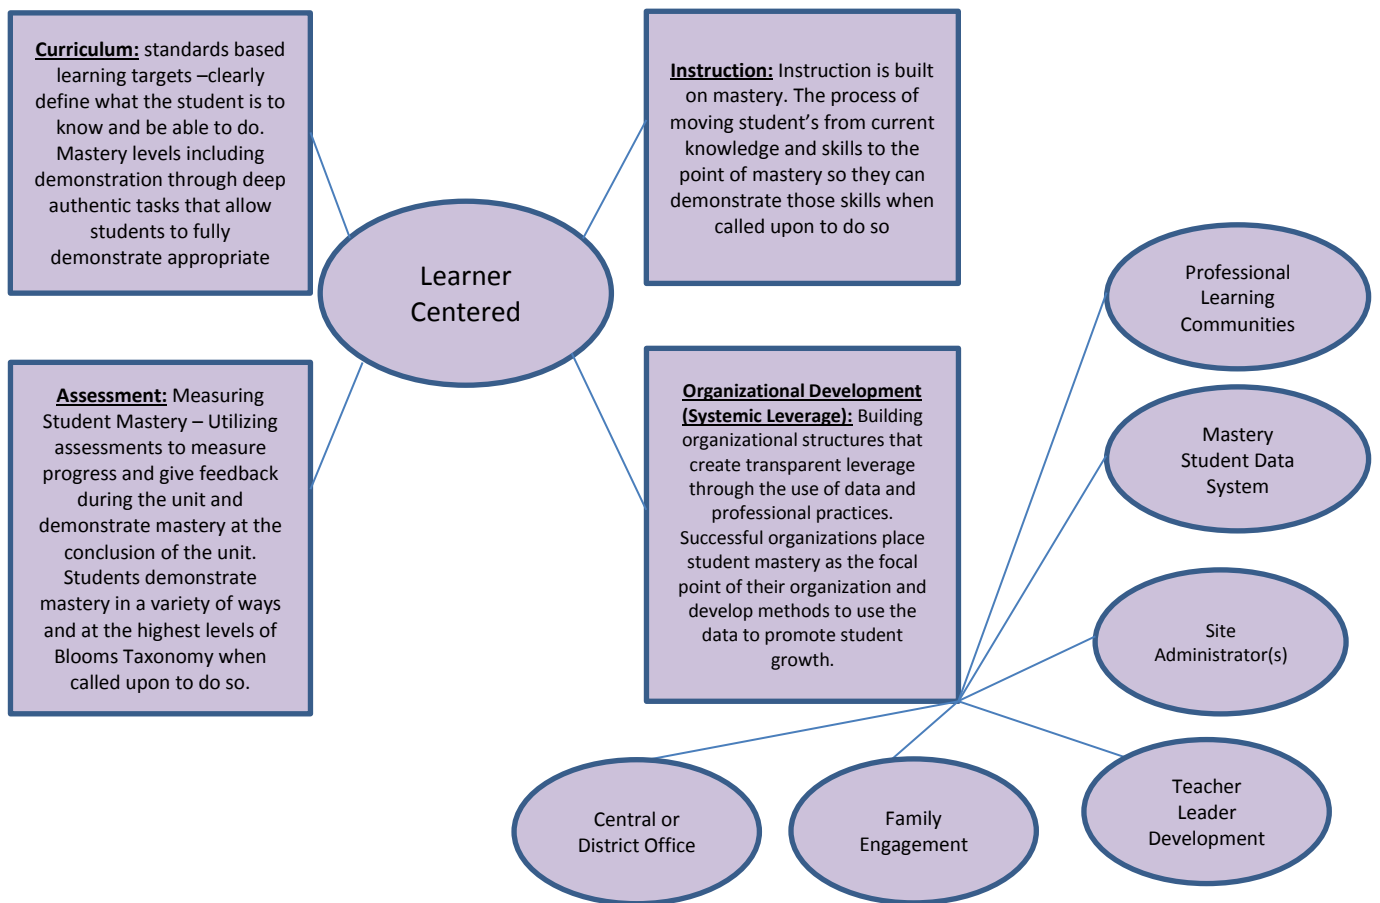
Curriculum: standards based learning targets –clearly define what the student is to know and be able to do. Mastery levels including demonstration through deep authentic tasks that allow students to fully demonstrate appropriate

Instruction: Instruction is built on mastery. The process of moving student’s from current knowledge and skills to the point of mastery so they can demonstrate those skills when called upon to do so

Learner Centered

Professional Learning Communities

Assessment: Measuring Student Mastery – Utilizing assessments to measure progress and give feedback during the unit and demonstrate mastery at the conclusion of the unit. Students demonstrate mastery in a variety of ways and at the highest levels of Blooms Taxonomy when called upon to do so.

Organizational Development (Systemic Leverage): Building organizational structures that create transparent leverage through the use of data and professional practices. Successful organizations place student mastery as the focal point of their organization and develop methods to use the data to promote student growth.

Mastery Student Data System

Site Administrator(s)

Teacher Leader Development

Central or District Office

Family Engagement